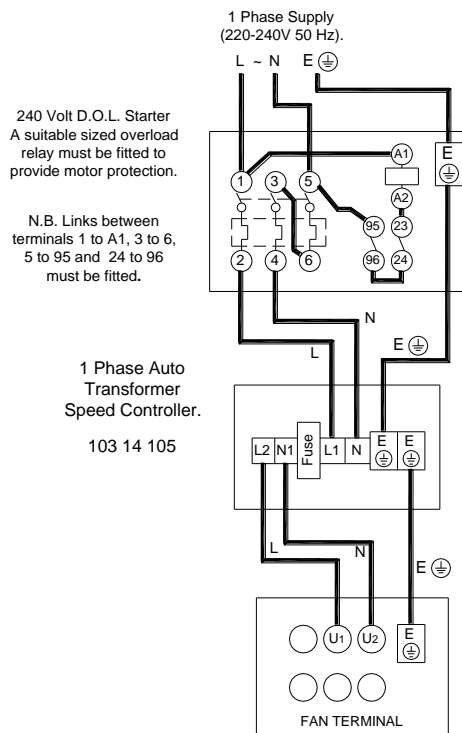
1 Phase Supply
(220-240V 50 Hz).

L ~ N E ⏚

240 Volt D.O.L. Starter
A suitable sized overload relay must be fitted to provide motor protection.

N.B. Links between terminals 1 to A1, 3 to 6, 5 to 95 and 24 to 96 must be fitted.

1 3 5
A1
A2
95 23
96 24
2 4 6
E ⏚

N
L
E ⏚

1 Phase Auto Transformer Speed Controller.

103 14 105

L2 N1 Fuse L1 N E ⏚ E ⏚

L
N
E ⏚

U1 U2 E ⏚

FAN TERMINAL